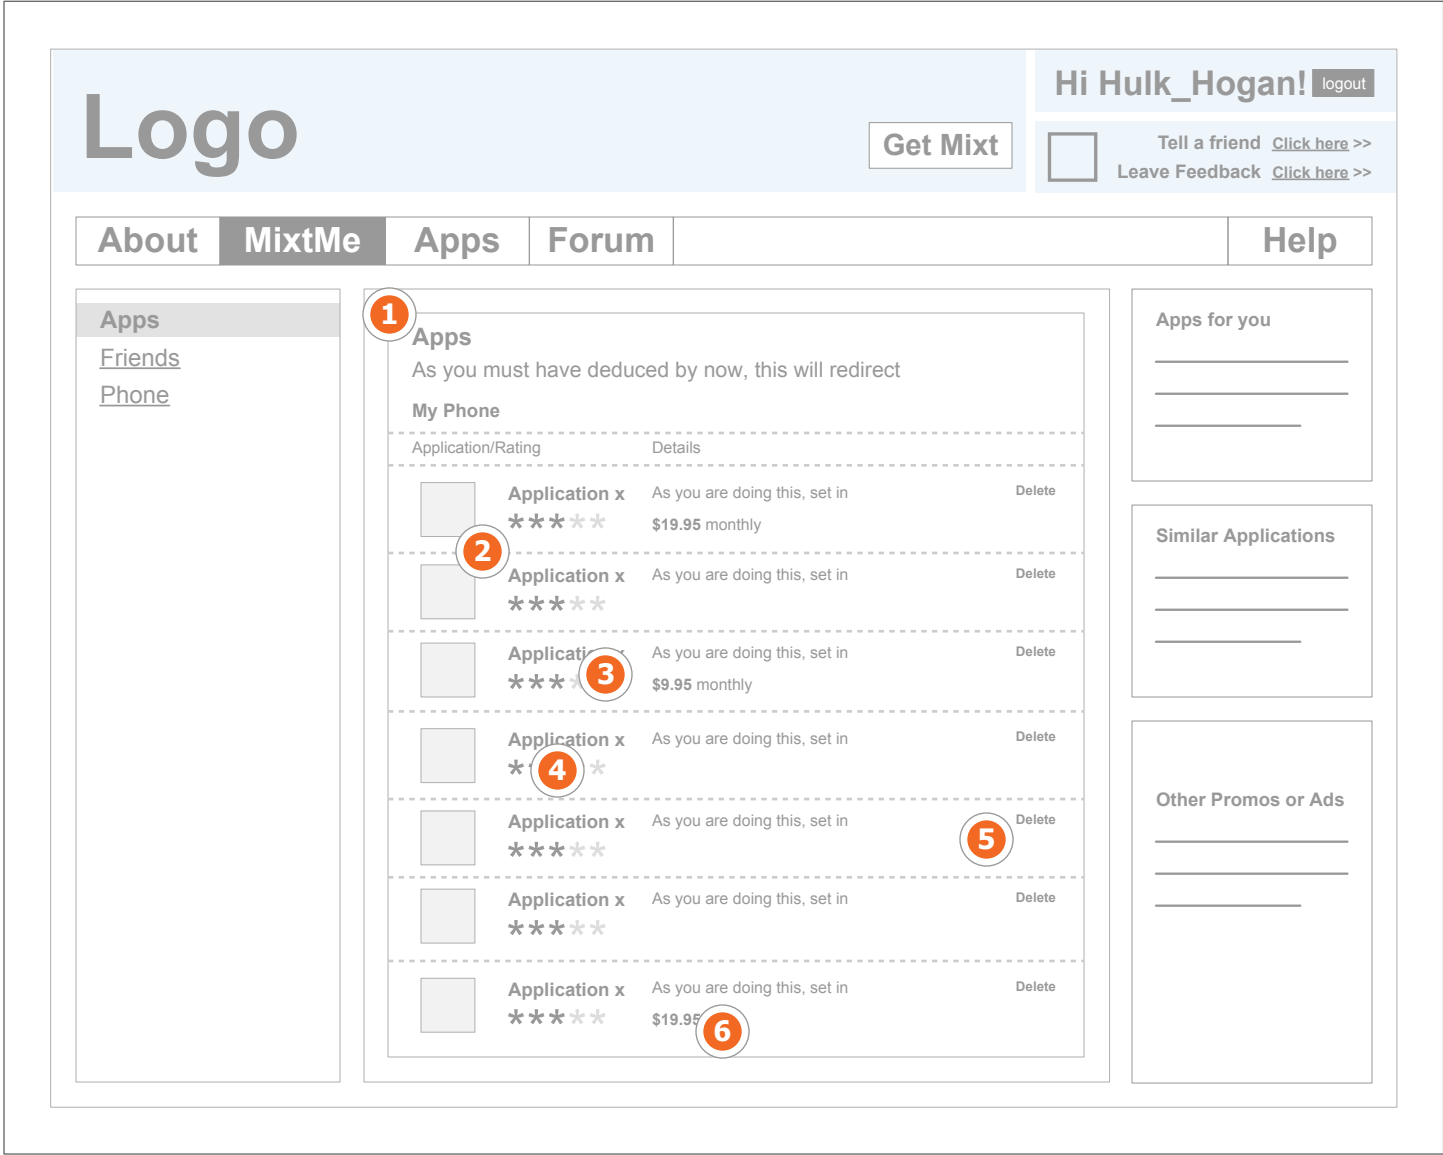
Logo

Get Mixt

Hi Hulk_Hogan! logout

Tell a friend Click here >>
Leave Feedback Click here >>

About | MixtMe | Apps | Forum | Help

Apps
Friends
Phone

1

Apps
As you must have deduced by now, this will redirect

My Phone

| Application/Rating | Details | |
|---|---|---|
| Application x ★★★★★ | As you are doing this, set in $19.95 monthly | Delete |
| Application x ★★★★★ | As you are doing this, set in | Delete |
| Applicati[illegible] ★★★ | As you are doing this, set in $9.95 monthly | Delete |
| Application x ★ ★ | As you are doing this, set in | Delete |
| Application x ★★★★★ | As you are doing this, set in | Delete |
| Application x ★★★★★ | As you are doing this, set in | Delete |
| Application x ★★★★★ | As you are doing this, set in $19.95 | Delete |

2 3 4 5 6

Apps for you

Similar Applications

Other Promos or Ads